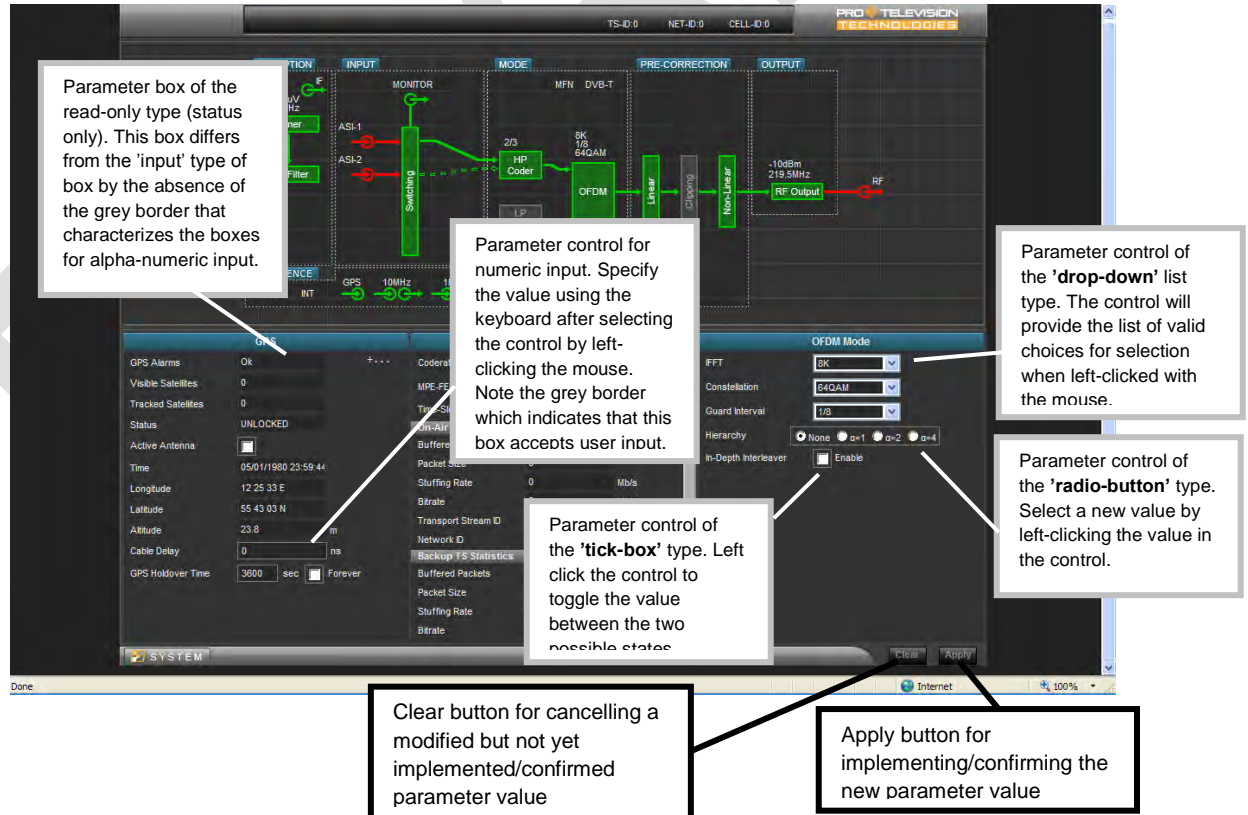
TS-ID:0 NET-ID:0 CELL-ID:0

PRO TELEVISION TECHNOLOGIES

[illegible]TION INPUT MODE PRE-CORRECTION OUTPUT

IF

MONITOR

MFN DVB-T

uV
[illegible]Hz

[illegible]ner

ASI-1

ASI-2

Filter

Switching

2/3

HP Coder

8K
1/8
64QAM

OFDM

Linear

Clipping

Non-Linear

-10dBm
219.5MHz

RF Output

RF

LP

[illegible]ENCE

INT

GPS 10MHz 1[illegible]

Parameter box of the read-only type (status only). This box differs from the 'input' type of box by the absence of the grey border that characterizes the boxes for alpha-numeric input.

Parameter control for numeric input. Specify the value using the keyboard after selecting the control by left-clicking the mouse. Note the grey border which indicates that this box accepts user input.

Parameter control of the **'drop-down'** list type. The control will provide the list of valid choices for selection when left-clicked with the mouse.

GPS

| | |
|---|---|
| GPS Alarms | Ok |
| Visible Satellites | 0 |
| Tracked Satellites | 0 |
| Status | UNLOCKED |
| Active Antenna | |
| Time | 05/01/1980 23:59:44 |
| Longitude | 12 25 33 E |
| Latitude | 55 43 03 N |
| Altitude | 23.8 m |
| Cable Delay | 0 ns |
| GPS Holdover Time | 3600 sec Forever |

+ - - -

Coderat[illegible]

MPE-FE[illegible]

Time-Sl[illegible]

On-Air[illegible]

Buffere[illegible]

Packet Size

Stuffing Rate 0 Mb/s

Bitrate

Transport Stream ID

Network ID

Backup TS Statistics

Buffered Packets

Packet Size

Stuffing Rate

Bitrate

OFDM Mode

| | |
|---|---|
| IFFT | 8K |
| Constellation | 64QAM |
| Guard Interval | 1/8 |
| Hierarchy | None α=1 α=2 α=4 |
| In-Depth Interleaver | Enable |

Parameter control of the **'radio-button'** type. Select a new value by left-clicking the value in the control.

Parameter control of the **'tick-box'** type. Left click the control to toggle the value between the two possible states

SYSTEM

Clear Apply

Done

Internet

100%

Clear button for cancelling a modified but not yet implemented/confirmed parameter value

Apply button for implementing/confirming the new parameter value